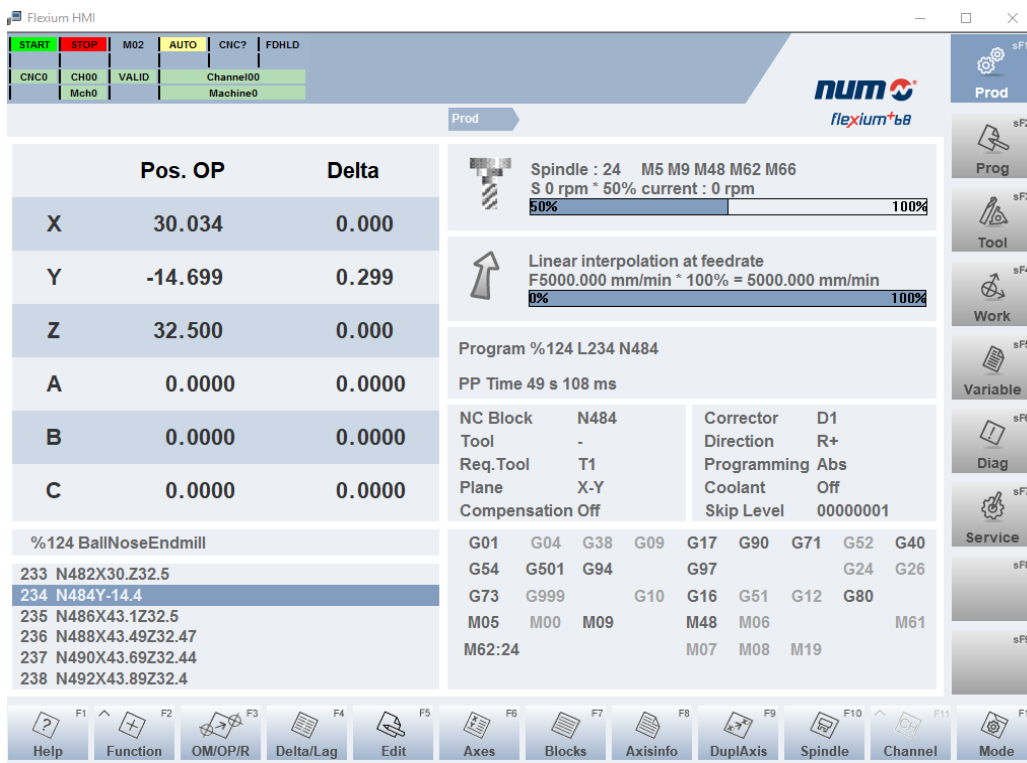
Flexium HMI

START STOP M02 AUTO CNC? FDHLD
CNC0 CH00 VALID Channel00
Mch0 Machine0

num
flexium+68

Prod

| | Pos. OP | Delta |
|---|---|---|
| X | 30.034 | 0.000 |
| Y | -14.699 | 0.299 |
| Z | 32.500 | 0.000 |
| A | 0.0000 | 0.0000 |
| B | 0.0000 | 0.0000 |
| C | 0.0000 | 0.0000 |

%124 BallNoseEndmill

233 N482X30.Z32.5
234 N484Y-14.4
235 N486X43.1Z32.5
236 N488X43.49Z32.47
237 N490X43.69Z32.44
238 N492X43.89Z32.4

Spindle : 24 M5 M9 M48 M62 M66
S 0 rpm * 50% current : 0 rpm
50% 100%

Linear interpolation at feedrate
F5000.000 mm/min * 100% = 5000.000 mm/min
0% 100%

Program %124 L234 N484

PP Time 49 s 108 ms

NC Block N484
Tool -
Req.Tool T1
Plane X-Y
Compensation Off

Corrector D1
Direction R+
Programming Abs
Coolant Off
Skip Level 00000001

G01 G04 G38 G09 G17 G90 G71 G52 G40
G54 G501 G94 G97 G24 G26
G73 G999 G10 G16 G51 G12 G80
M05 M00 M09 M48 M06 M61
M62:24 M07 M08 M19

sF1 Prod
sF2 Prog
sF3 Tool
sF4 Work
sF5 Variable
sF6 Diag
sF7 Service
sF8
sF9

F1 Help
F2 Function
F3 OM/OP/R
F4 Delta/Lag
F5 Edit
F6 Axes
F7 Blocks
F8 Axisinfo
F9 DuplAxis
F10 Spindle
F11 Channel
F12 Mode